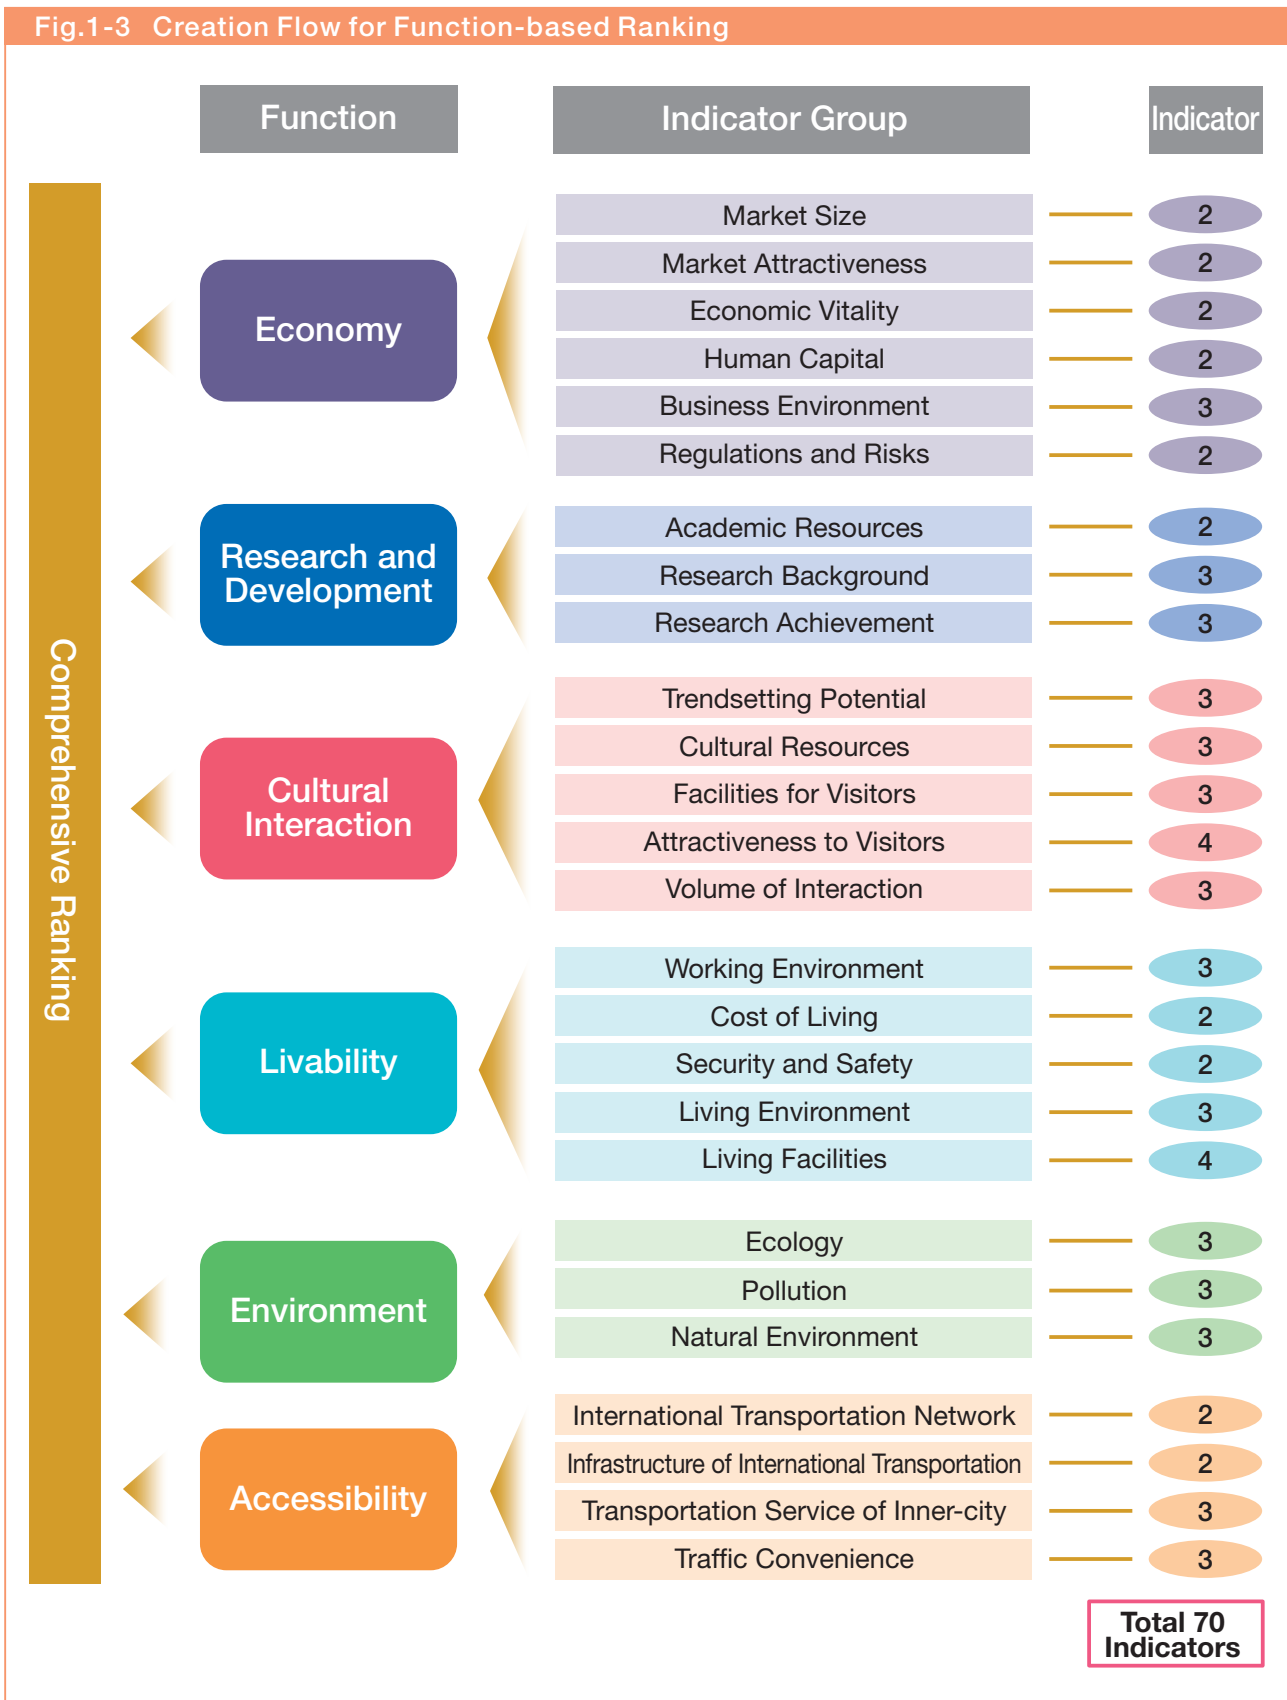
Fig.1-3 Creation Flow for Function-based Ranking

Comprehensive Ranking

| Function | Indicator Group | Indicator |
|---|---|---|
| Economy | Market Size | 2 |
| | Market Attractiveness | 2 |
| | Economic Vitality | 2 |
| | Human Capital | 2 |
| | Business Environment | 3 |
| | Regulations and Risks | 2 |
| Research and Development | Academic Resources | 2 |
| | Research Background | 3 |
| | Research Achievement | 3 |
| Cultural Interaction | Trendsetting Potential | 3 |
| | Cultural Resources | 3 |
| | Facilities for Visitors | 3 |
| | Attractiveness to Visitors | 4 |
| | Volume of Interaction | 3 |
| Livability | Working Environment | 3 |
| | Cost of Living | 2 |
| | Security and Safety | 2 |
| | Living Environment | 3 |
| | Living Facilities | 4 |
| Environment | Ecology | 3 |
| | Pollution | 3 |
| | Natural Environment | 3 |
| Accessibility | International Transportation Network | 2 |
| | Infrastructure of International Transportation | 2 |
| | Transportation Service of Inner-city | 3 |
| | Traffic Convenience | 3 |

Total 70 Indicators